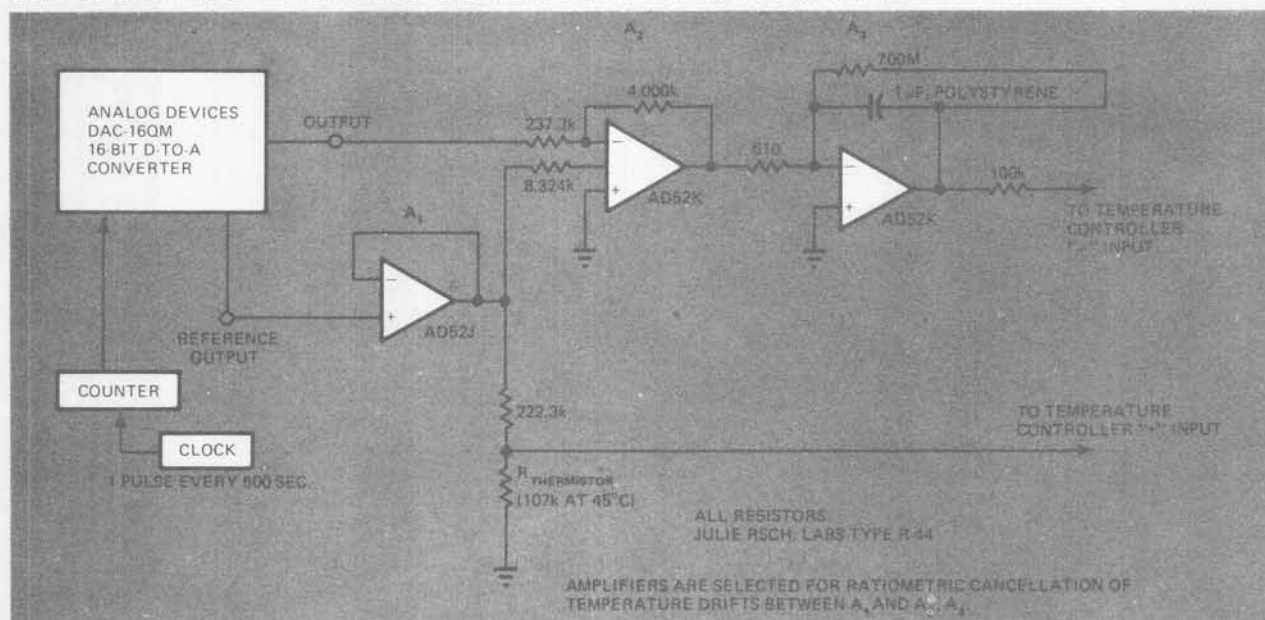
ANALOG DEVICES DAC-16QM 16-BIT D-TO-A CONVERTER

OUTPUT

$A_2$

4,000k

237.3k

8.324k

AD52K

$A_3$

700M

1 μF, POLYSTYRENE

610

AD52K

100k

TO TEMPERATURE CONTROLLER "–" INPUT

$A_1$

AD52J

REFERENCE OUTPUT

COUNTER

CLOCK

1 PULSE EVERY 600 SEC.

222.3k

TO TEMPERATURE CONTROLLER "+" INPUT

$R_{THERMISTOR}$ (107k AT 45°C)

ALL RESISTORS JULIE RSCH. LABS TYPE R 44

AMPLIFIERS ARE SELECTED FOR RATIOMETRIC CANCELLATION OF TEMPERATURE DRIFTS BETWEEN $A_1$ AND $A_2$, $A_3$